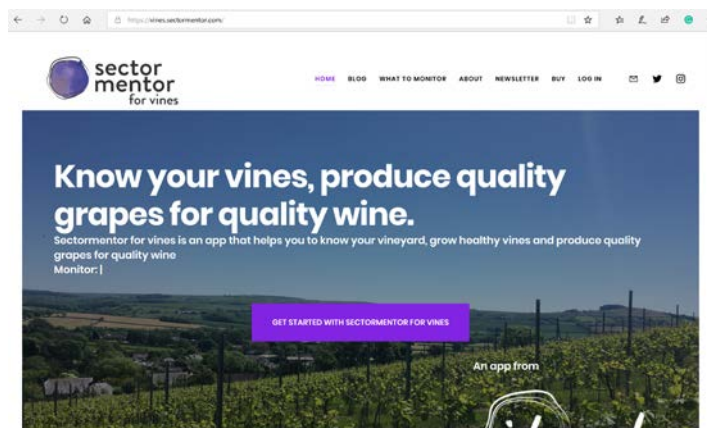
https://vines.sectormentor.com/

sector mentor for vines

HOME BLOG WHAT TO MONITOR ABOUT NEWSLETTER BUY LOG IN

Know your vines, produce quality grapes for quality wine.

Sectormentor for vines is an app that helps you to know your vineyard, grow healthy vines and produce quality grapes for quality wine

Monitor: |

GET STARTED WITH SECTORMENTOR FOR VINES

An app from